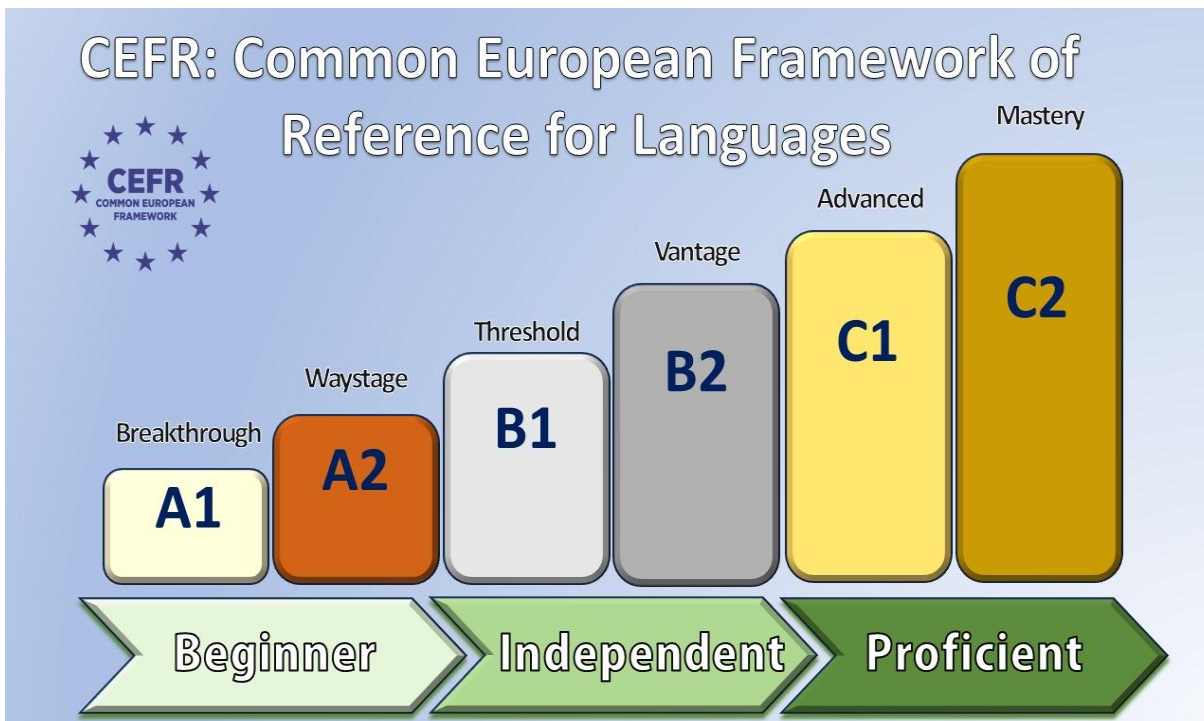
CEFR: Common European Framework of Reference for Languages

CEFR
COMMON EUROPEAN FRAMEWORK

Mastery
Advanced
Vantage
Threshold
Waystage
Breakthrough

A1
A2
B1
B2
C1
C2

Beginner
Independent
Proficient